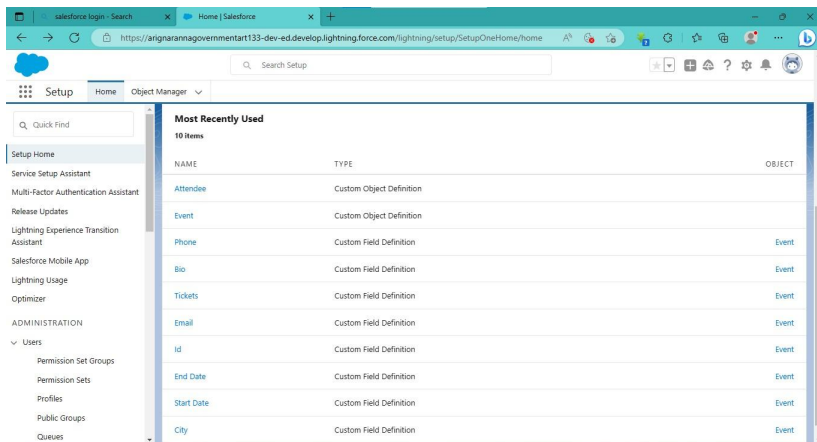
salesforce login - Search
Home | Salesforce
https://arignarannagovernmentart133-dev-ed.develop.lightning.force.com/lightning/setup/SetupOneHome/home

Search Setup

Setup Home Object Manager

Quick Find

Setup Home
Service Setup Assistant
Multi-Factor Authentication Assistant
Release Updates
Lightning Experience Transition Assistant
Salesforce Mobile App
Lightning Usage
Optimizer
ADMINISTRATION
Users
Permission Set Groups
Permission Sets
Profiles
Public Groups
Queues

Most Recently Used
10 items

| NAME | TYPE | OBJECT |
|---|---|---|
| Attendee | Custom Object Definition | |
| Event | Custom Object Definition | |
| Phone | Custom Field Definition | Event |
| Bio | Custom Field Definition | Event |
| Tickets | Custom Field Definition | Event |
| Email | Custom Field Definition | Event |
| Id | Custom Field Definition | Event |
| End Date | Custom Field Definition | Event |
| Start Date | Custom Field Definition | Event |
| City | Custom Field Definition | Event |